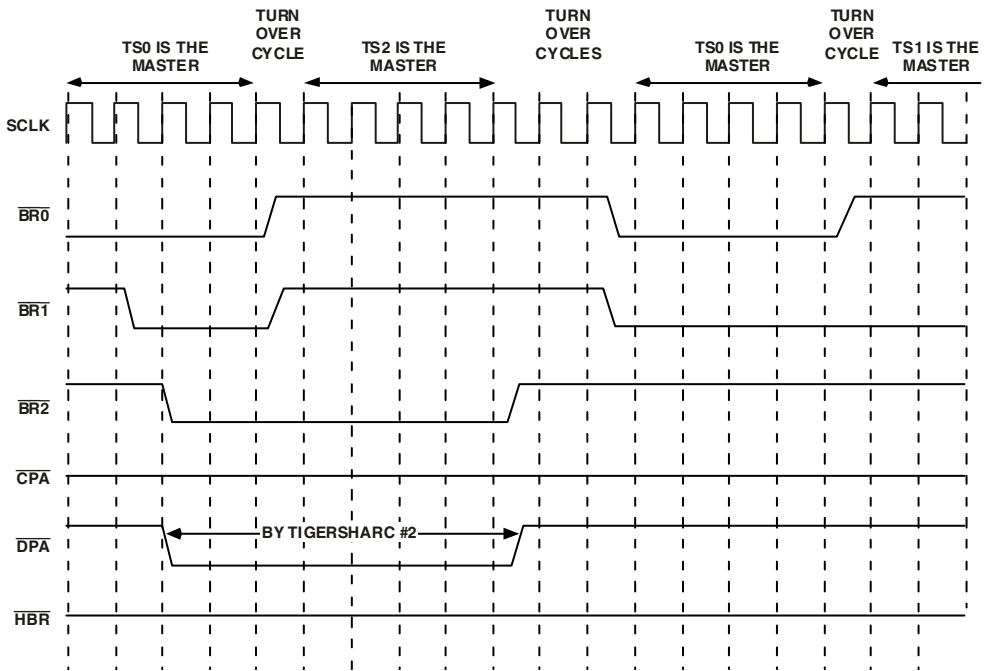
TS0 IS THE MASTER

TURN OVER CYCLE

TS2 IS THE MASTER

TURN OVER CYCLES

TS0 IS THE MASTER

TURN OVER CYCLE

TS1 IS THE MASTER

SCLK

$\overline{BR0}$

$\overline{BR1}$

$\overline{BR2}$

$\overline{CPA}$

BY TIGERSHARC #2

$\overline{DPA}$

$\overline{HBR}$